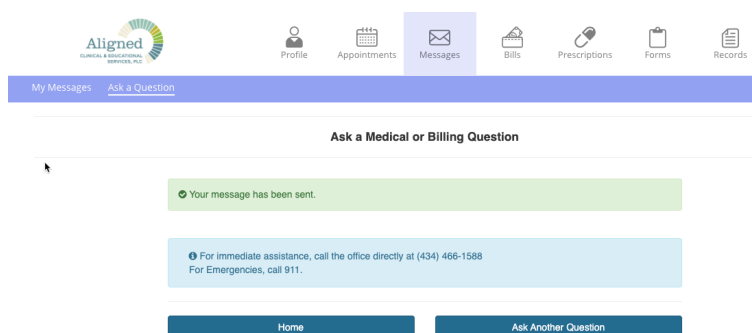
Aligned
CLINICAL & EDUCATIONAL SERVICES, PLC

Profile Appointments Messages Bills Prescriptions Forms Records

My Messages Ask a Question

Ask a Medical or Billing Question

Your message has been sent.

For immediate assistance, call the office directly at (434) 466-1588
For Emergencies, call 911.

Home

Ask Another Question